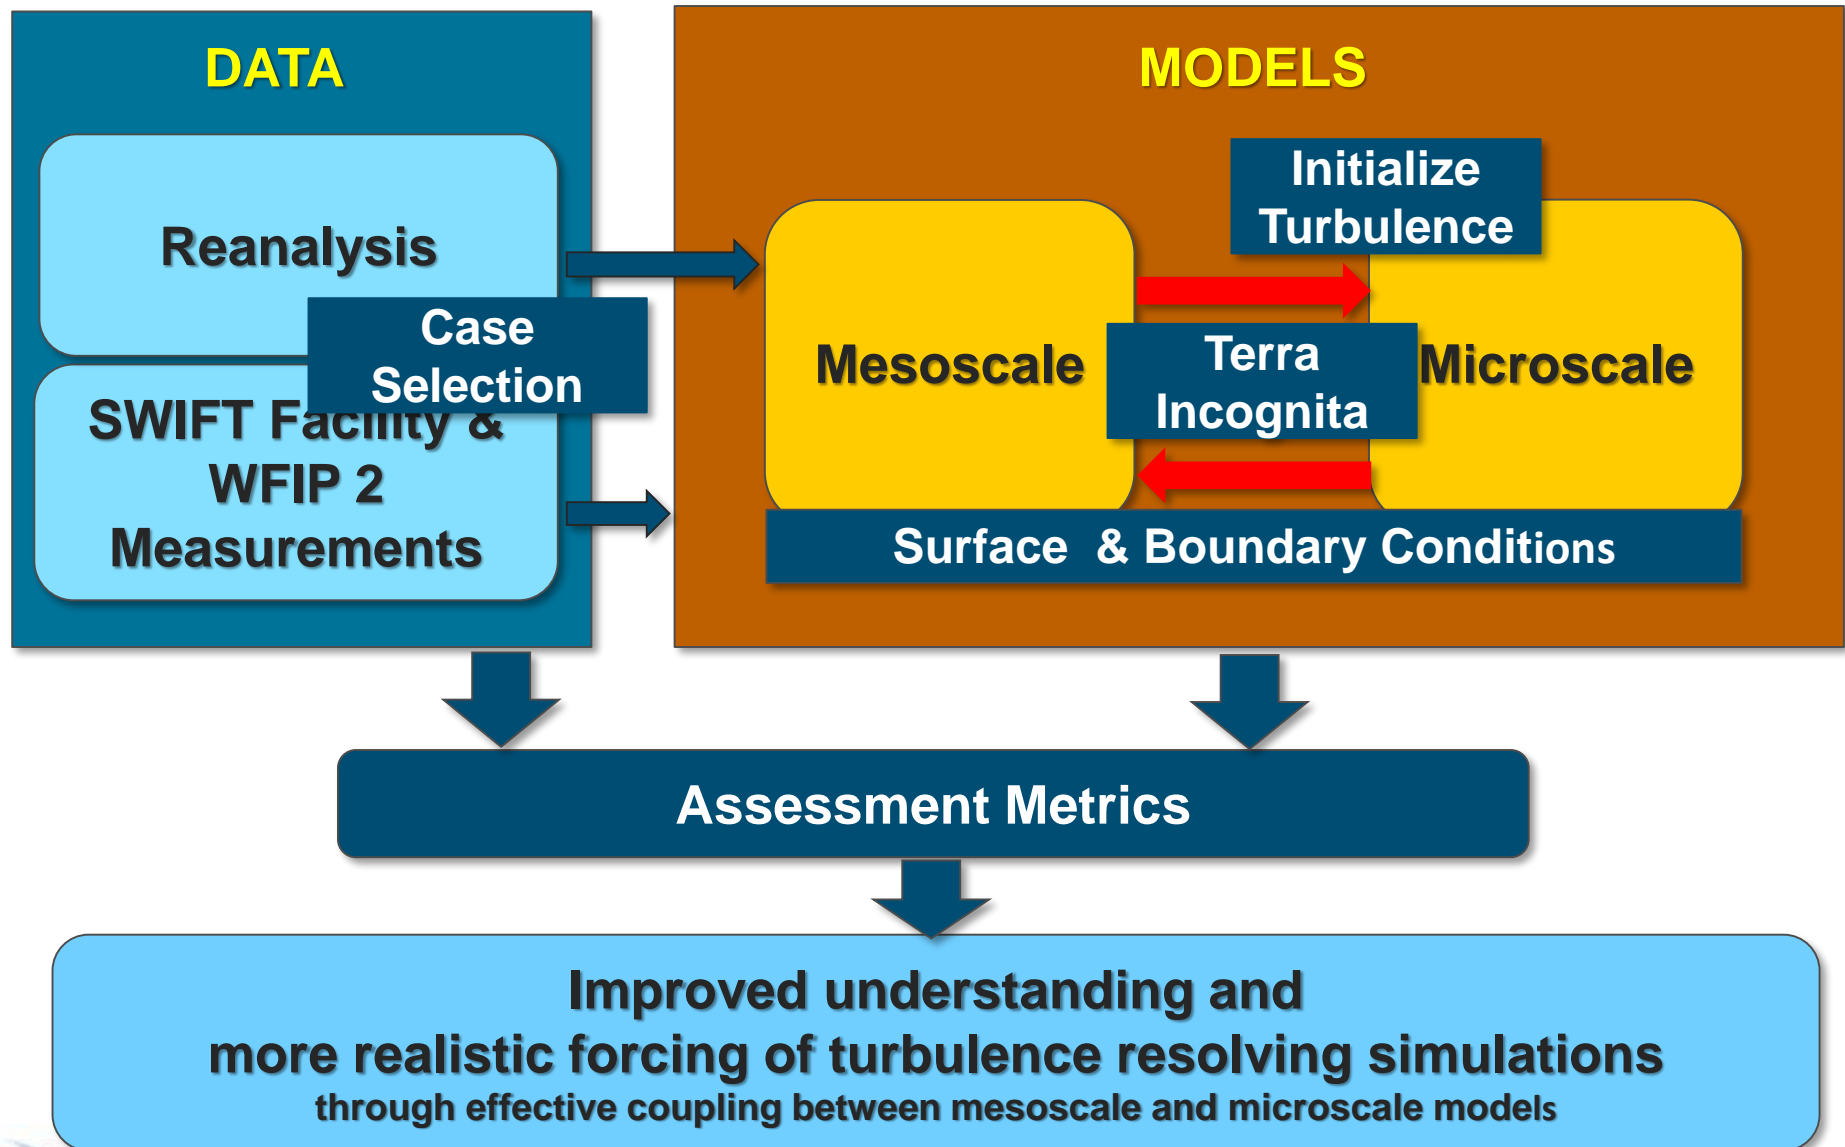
DATA

Reanalysis

Case Selection

SWIFT Facility & WFIP 2 Measurements

MODELS

Initialize Turbulence

Mesoscale

Terra Incognita

Microscale

Surface & Boundary Conditions

Assessment Metrics

Improved understanding and
more realistic forcing of turbulence resolving simulations
through effective coupling between mesoscale and microscale models